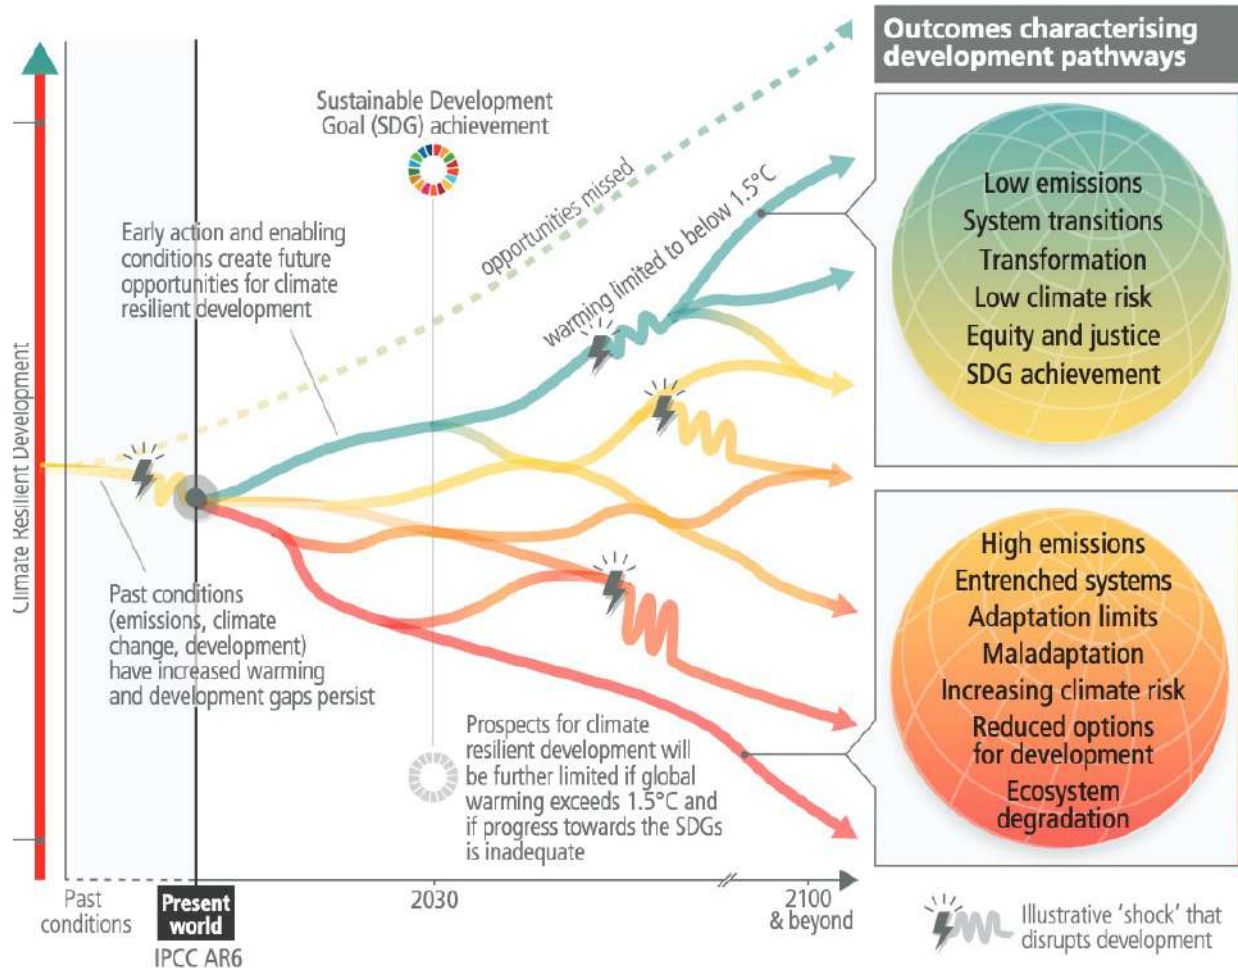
Outcomes characterising development pathways

Sustainable Development Goal (SDG) achievement

opportunities missed

warming limited to below 1.5°C

Early action and enabling conditions create future opportunities for climate resilient development

Low emissions
System transitions
Transformation
Low climate risk
Equity and justice
SDG achievement

Climate Resilient Development

Past conditions (emissions, climate change, development) have increased warming and development gaps persist

High emissions
Entrenched systems
Adaptation limits
Maladaptation
Increasing climate risk
Reduced options for development
Ecosystem degradation

Prospects for climate resilient development will be further limited if global warming exceeds 1.5°C and if progress towards the SDGs is inadequate

Past conditions

Present world

IPCC AR6

2030

2100 & beyond

Illustrative 'shock' that disrupts development